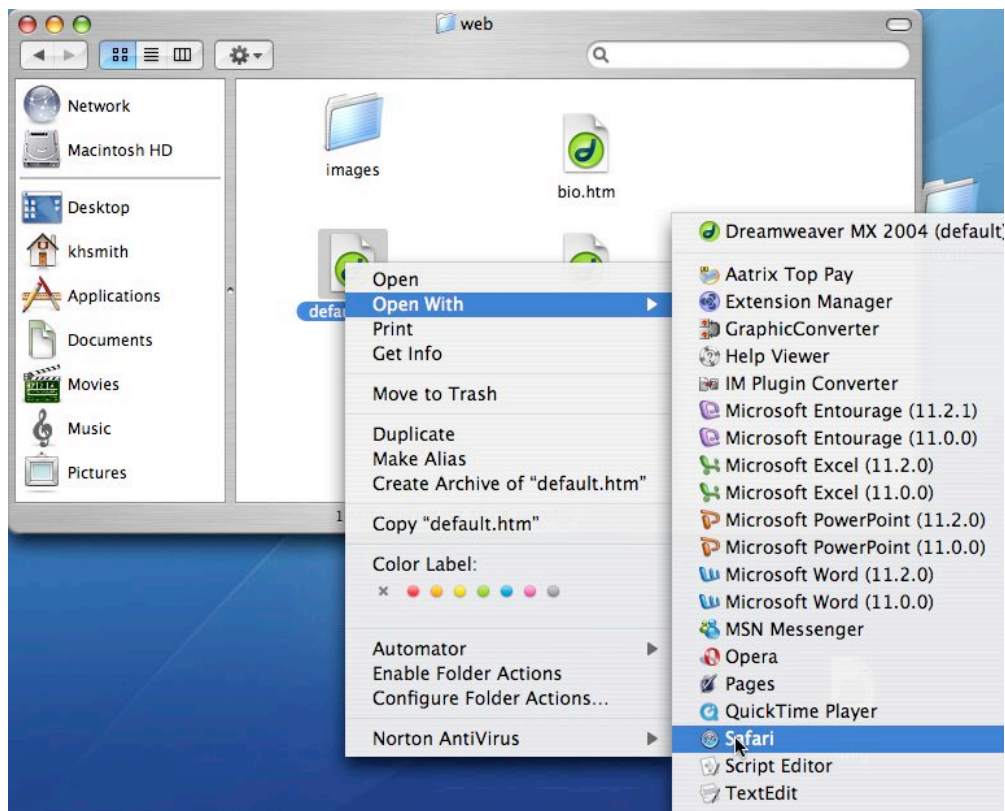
web

Network
Macintosh HD
Desktop
khsmith
Applications
Documents
Movies
Music
Pictures

images
bio.htm
defa

Open
Open With
Print
Get Info
Move to Trash
Duplicate
Make Alias
Create Archive of "default.htm"
Copy "default.htm"
Color Label:
Automator
Enable Folder Actions
Configure Folder Actions...
Norton AntiVirus

Dreamweaver MX 2004 (default)
Aatrix Top Pay
Extension Manager
GraphicConverter
Help Viewer
IM Plugin Converter
Microsoft Entourage (11.2.1)
Microsoft Entourage (11.0.0)
Microsoft Excel (11.2.0)
Microsoft Excel (11.0.0)
Microsoft PowerPoint (11.2.0)
Microsoft PowerPoint (11.0.0)
Microsoft Word (11.2.0)
Microsoft Word (11.0.0)
MSN Messenger
Opera
Pages
QuickTime Player
Safari
Script Editor
TextEdit